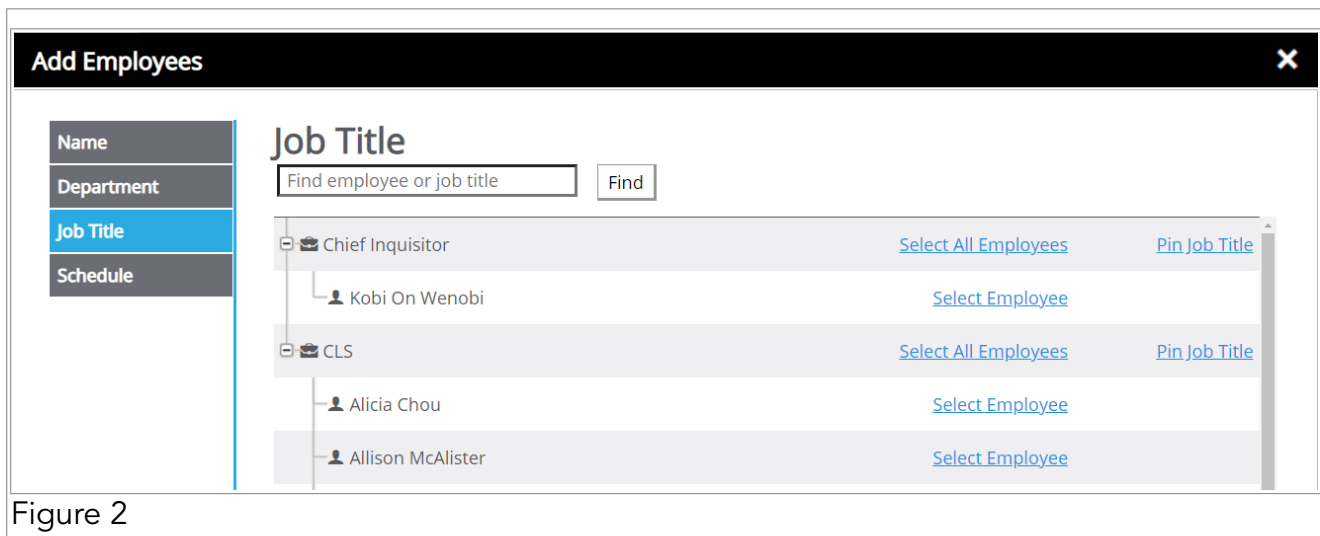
Add Employees ✕

Name
Department
Job Title
Schedule

Job Title

Find employee or job title
Find

Chief Inquisitor Select All Employees Pin Job Title
Kobi On Wenobi Select Employee
CLS Select All Employees Pin Job Title
Alicia Chou Select Employee
Allison McAlister Select Employee

Figure 2